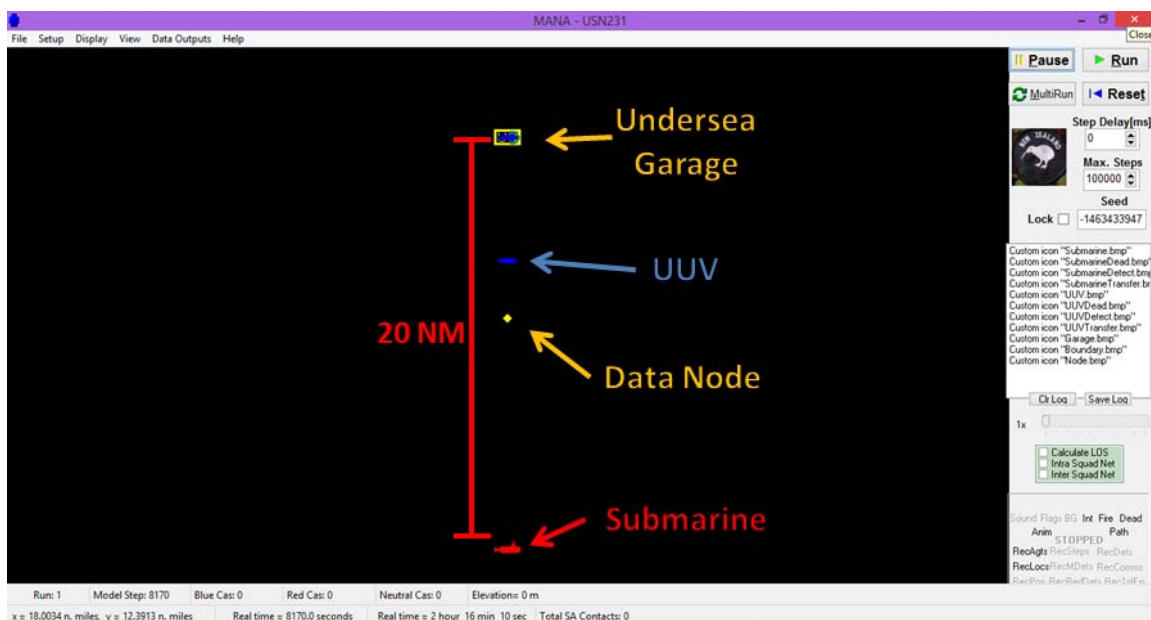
MANA - USN231

Close

File Setup Display View Data Outputs Help

Undersea Garage

UUV

20 NM

Data Node

Submarine

Pause

Run

MultiRun

Reset

Step Delay[ms]

0

Max. Steps

100000

Seed

Lock

-1463433947

NEW ZEALAND

Custom icon "Submarine.bmp"
Custom icon "SubmarineDead.bmp"
Custom icon "SubmarineDetect.bmp"
Custom icon "SubmarineTransfer.b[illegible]
Custom icon "UUV.bmp"
Custom icon "UUVDead.bmp"
Custom icon "UUVDetect.bmp"
Custom icon "UUVTransfer.bmp"
Custom icon "Garage.bmp"
Custom icon "Boundary.bmp"
Custom icon "Node.bmp"

Clr Log

Save Log

1x

Calculate LOS
Intra Squad Net
Inter Squad Net

Sound Flags BG Int Fire Dead
Anim Path
STOPPED
RecAgts RecSteps RecDets
RecLocs RecMDets RecComms
RecPos RecRedDets Rec1stEn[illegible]

Run: 1 Model Step: 8170 Blue Cas: 0 Red Cas: 0 Neutral Cas: 0 Elevation= 0 m

x = 18.0034 n. miles, y = 12.3913 n. miles Real time = 8170.0 seconds Real time = 2 hour 16 min 10 sec Total SA Contacts: 0